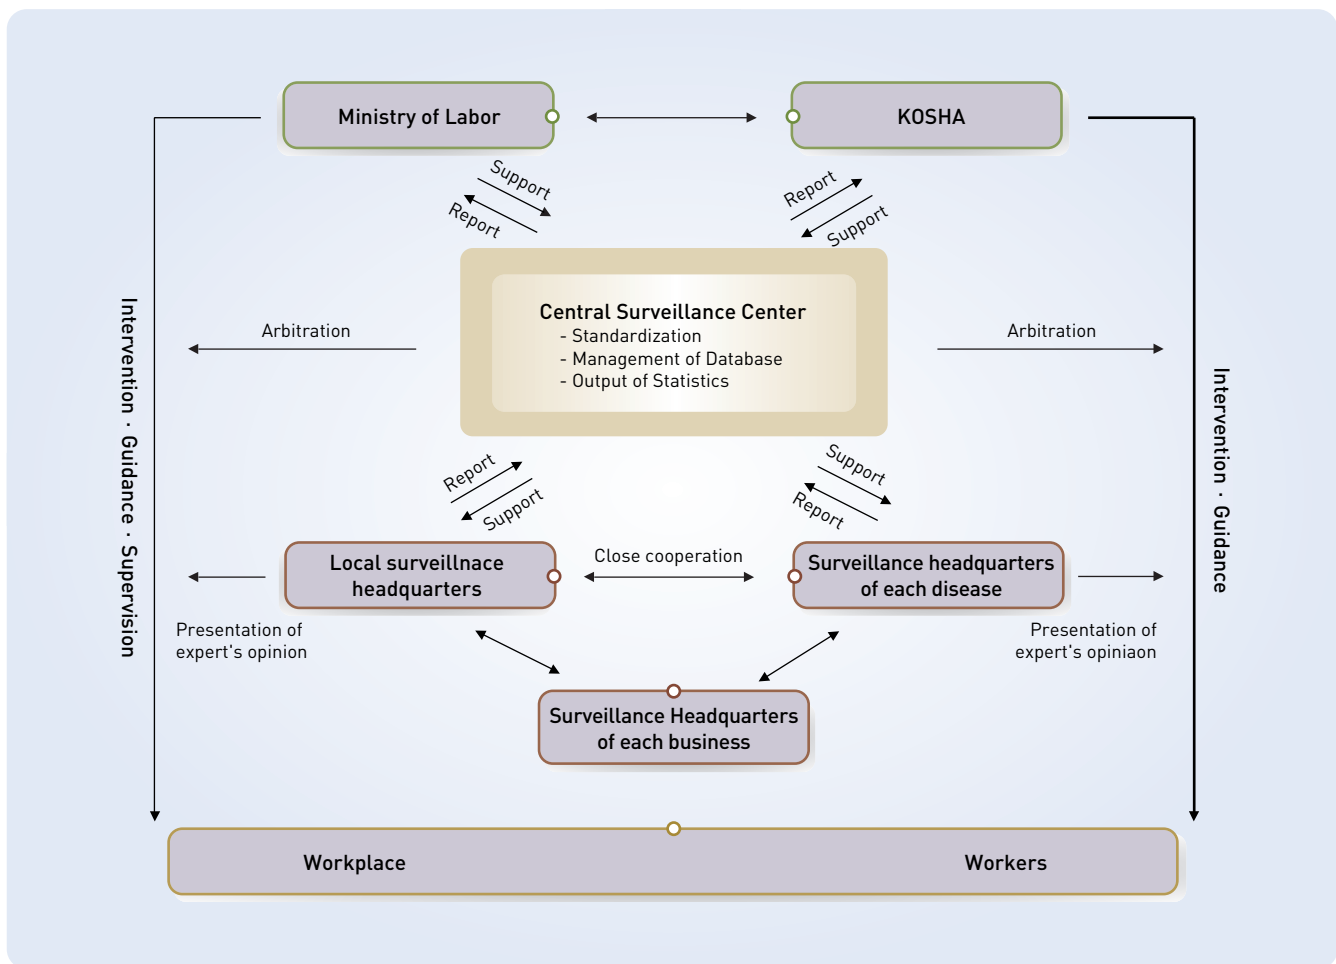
Ministry of Labor

KOSHA

Support

Report

Report

Support

Intervention · Guidance · Supervision

Arbitration

Central Surveillance Center
- Standardization
- Management of Database
- Output of Statistics

Arbitration

Intervention · Guidance

Report

Support

Support

Report

Local surveillnace headquarters

Close cooperation

Surveillance headquarters of each disease

Presentation of expert's opinion

Presentation of expert's opiniaon

Surveillance Headquarters of each business

Workplace

Workers